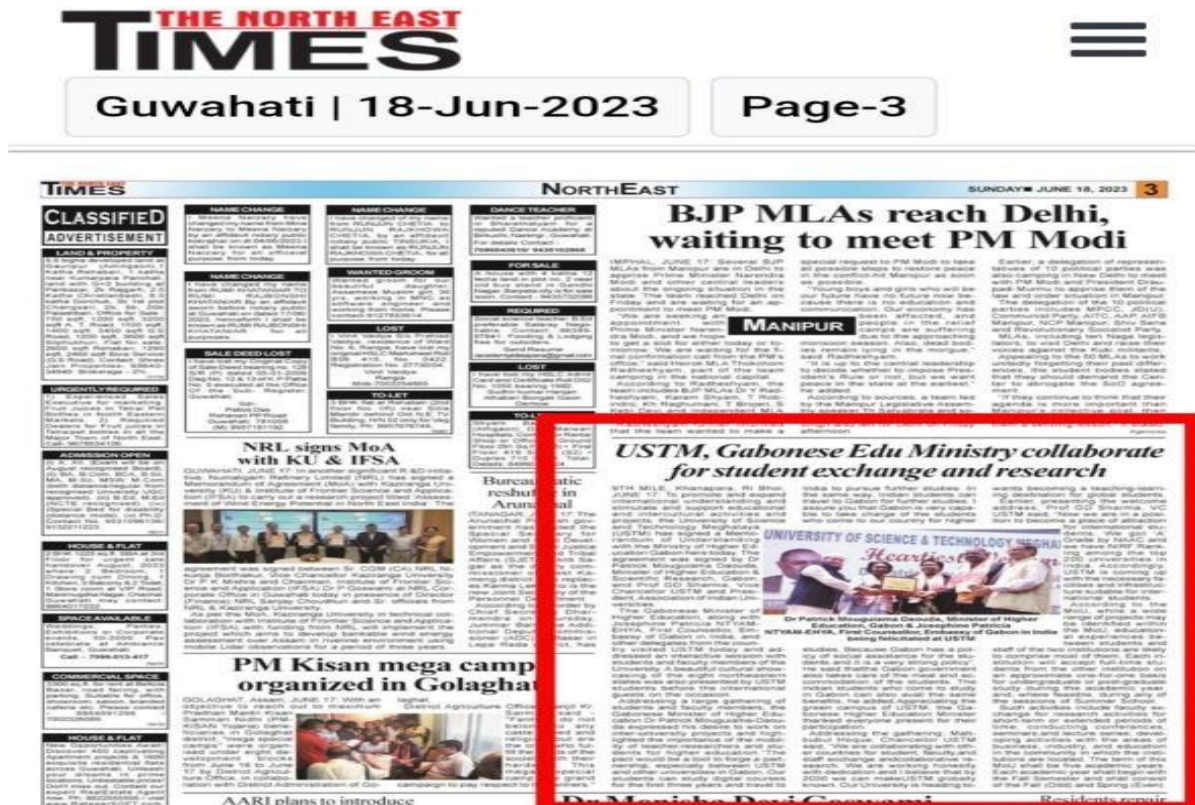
THE NORTH EAST
TIMES

Guwahati | 18-Jun-2023

Page-3

TIMES

NORTHEAST

SUNDAY JUNE 18, 2023 3

CLASSIFIED
ADVERTISEMENT

LAND & PROPERTY

URGENTLY REQUIRED

ADMISSION OPEN

HOUSE & FLAT

SPACE AVAILABLE

COMMERCIAL SPACE

NAME CHANGE

NAME CHANGE

SALE DEED LOST

NAME CHANGE

WANTED-GROOM

LOST

TO-LET

DANCE TEACHER

FOR SALE

REQUIRED

BJP MLAs reach Delhi, waiting to meet PM Modi

MANIPUR

NRL signs MoA with KU & IFSA

Bureaucratic reshuffle in Arunachal

PM Kisan mega camp organized in Golaghat

AARI plans to introduce

USTM, Gabonese Edu Ministry collaborate for student exchange and research

UNIVERSITY OF SCIENCE & TECHNOLOGY MEGHALAYA

Heartiest

Dr Patrick Mouguiama Daouda, Minister of Higher Education, Gabon & Josephine Patricia NTYAM-EHYA, First Counsellor, Embassy of Gabon in India being felicitated at USTM

Dr Manisha Devi Goswami

Residents repair

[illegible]